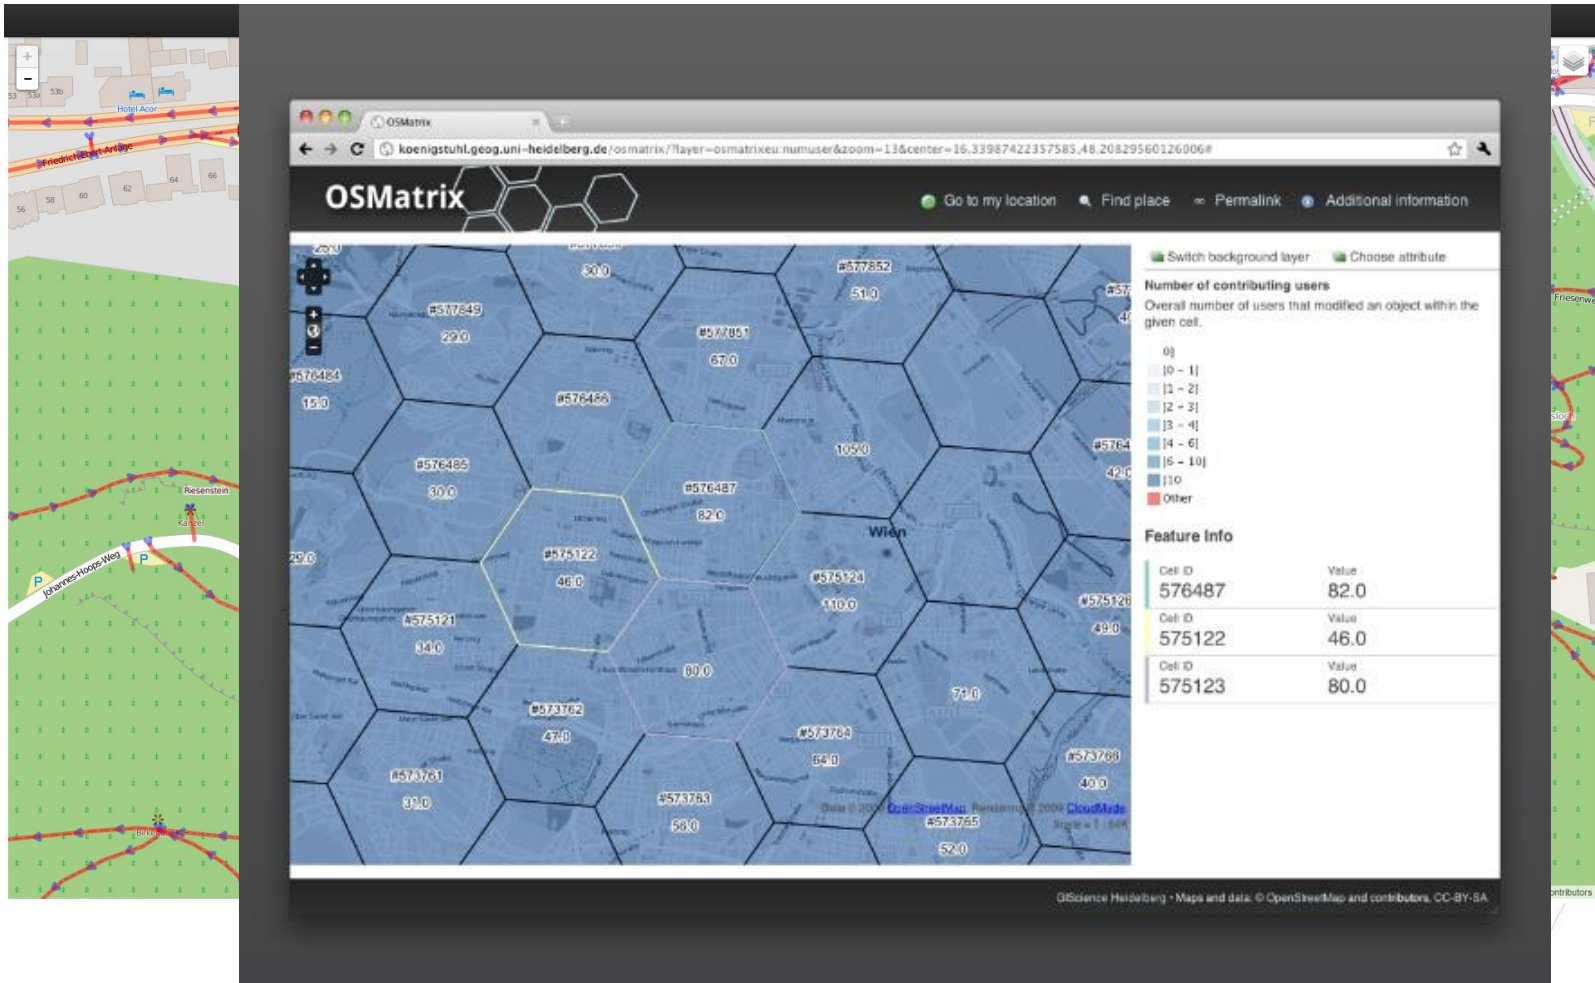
+
−
53
53a
53b
Hotel Acor
Friedrich-Ebert-Anlage
56
58
60
62
64
66
Riesenstein
Kanzel
P
Johannes-Hoops-Weg
P
Birkenweg

OSMatrix
koenigstuhl.geog.uni-heidelberg.de/osmatrix/?layer=osmatrixeu:numuser&zoom=13&center=16.33987422357585,48.20829560126006#

OSMatrix
Go to my location
Find place
Permalink
Additional information

#577852
51.0
#577849
29.0
30.0
#577851
67.0
#576484
15.0
#576486
105.0
#576485
30.0
#576487
82.0
Wien
#5764
42.0
#575122
46.0
#575124
110.0
29.0
#575121
34.0
80.0
#575126
49.0
#573762
47.0
71.0
#573764
64.0
#573766
40.0
#573761
31.0
#573763
56.0
#573765
52.0
Data © 2009 OpenStreetMap. Rendering © 2009 CloudMade

Switch background layer
Choose attribute
Number of contributing users
Overall number of users that modified an object within the given cell.
0]
]0 - 1]
]1 - 2]
]2 - 3]
]3 - 4]
]4 - 6]
]6 - 10]
]10
Other

Feature Info
| Cell ID | Value |
|---|---|
| 576487 | 82.0 |
| 575122 | 46.0 |
| 575123 | 80.0 |

GIScience Heidelberg · Maps and data: © OpenStreetMap and contributors, CC-BY-SA

Friesenw
ontributors